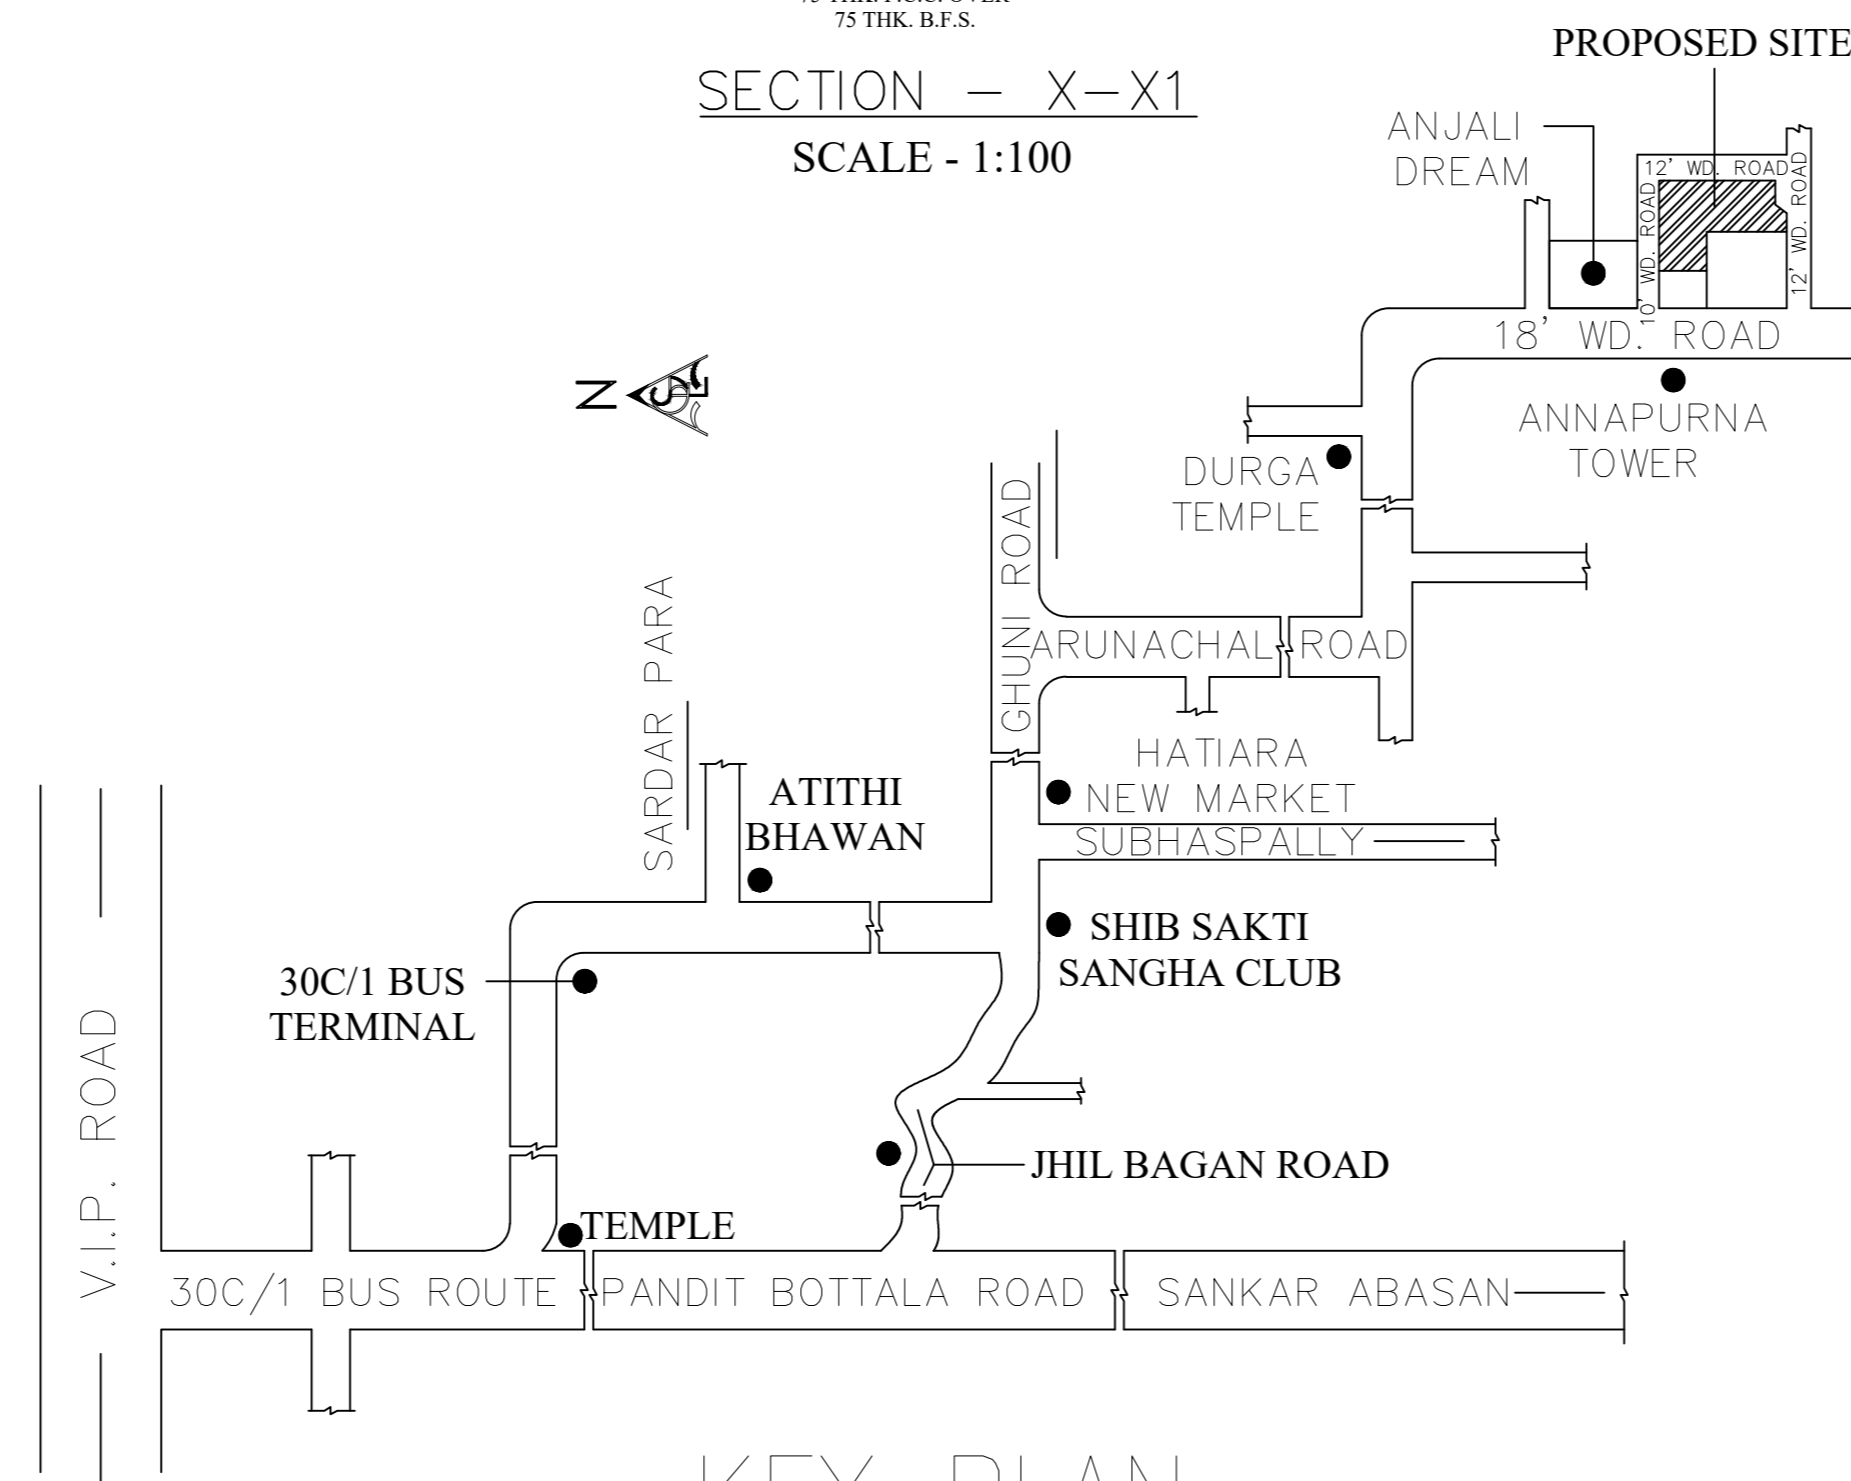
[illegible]
75 THK. B.F.S.

SECTION – X–X1
SCALE - 1:100

PROPOSED SITE

ANJALI DREAM

12' WD. ROAD

10' WD. ROAD

12' WD. ROAD

18' WD. ROAD

ANNAPURNA TOWER

DURGA TEMPLE

N

GHUNI ROAD

ARUNACHAL ROAD

SARDAR PARA

HATIARA NEW MARKET

SUBHASPALLY

ATITHI BHAWAN

SHIB SAKTI SANGHA CLUB

30C/1 BUS TERMINAL

V.I.P. ROAD

JHIL BAGAN ROAD

TEMPLE

30C/1 BUS ROUTE

PANDIT BOTTALA ROAD

SANKAR ABASAN

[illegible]